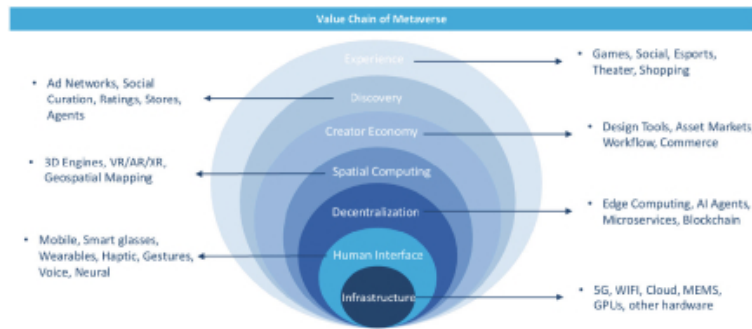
Value Chain of Metaverse

Experience

• Games, Social, Esports, Theater, Shopping

• Ad Networks, Social Curation, Ratings, Stores, Agents

Discovery

Creator Economy

• Design Tools, Asset Markets Workflow, Commerce

• 3D Engines, VR/AR/XR, Geospatial Mapping

Spatial Computing

Decentralization

• Edge Computing, AI Agents, Microservices, Blockchain

• Mobile, Smart glasses, Wearables, Haptic, Gestures, Voice, Neural

Human Interface

Infrastructure

• 5G, WIFI, Cloud, MEMS, GPUs, other hardware